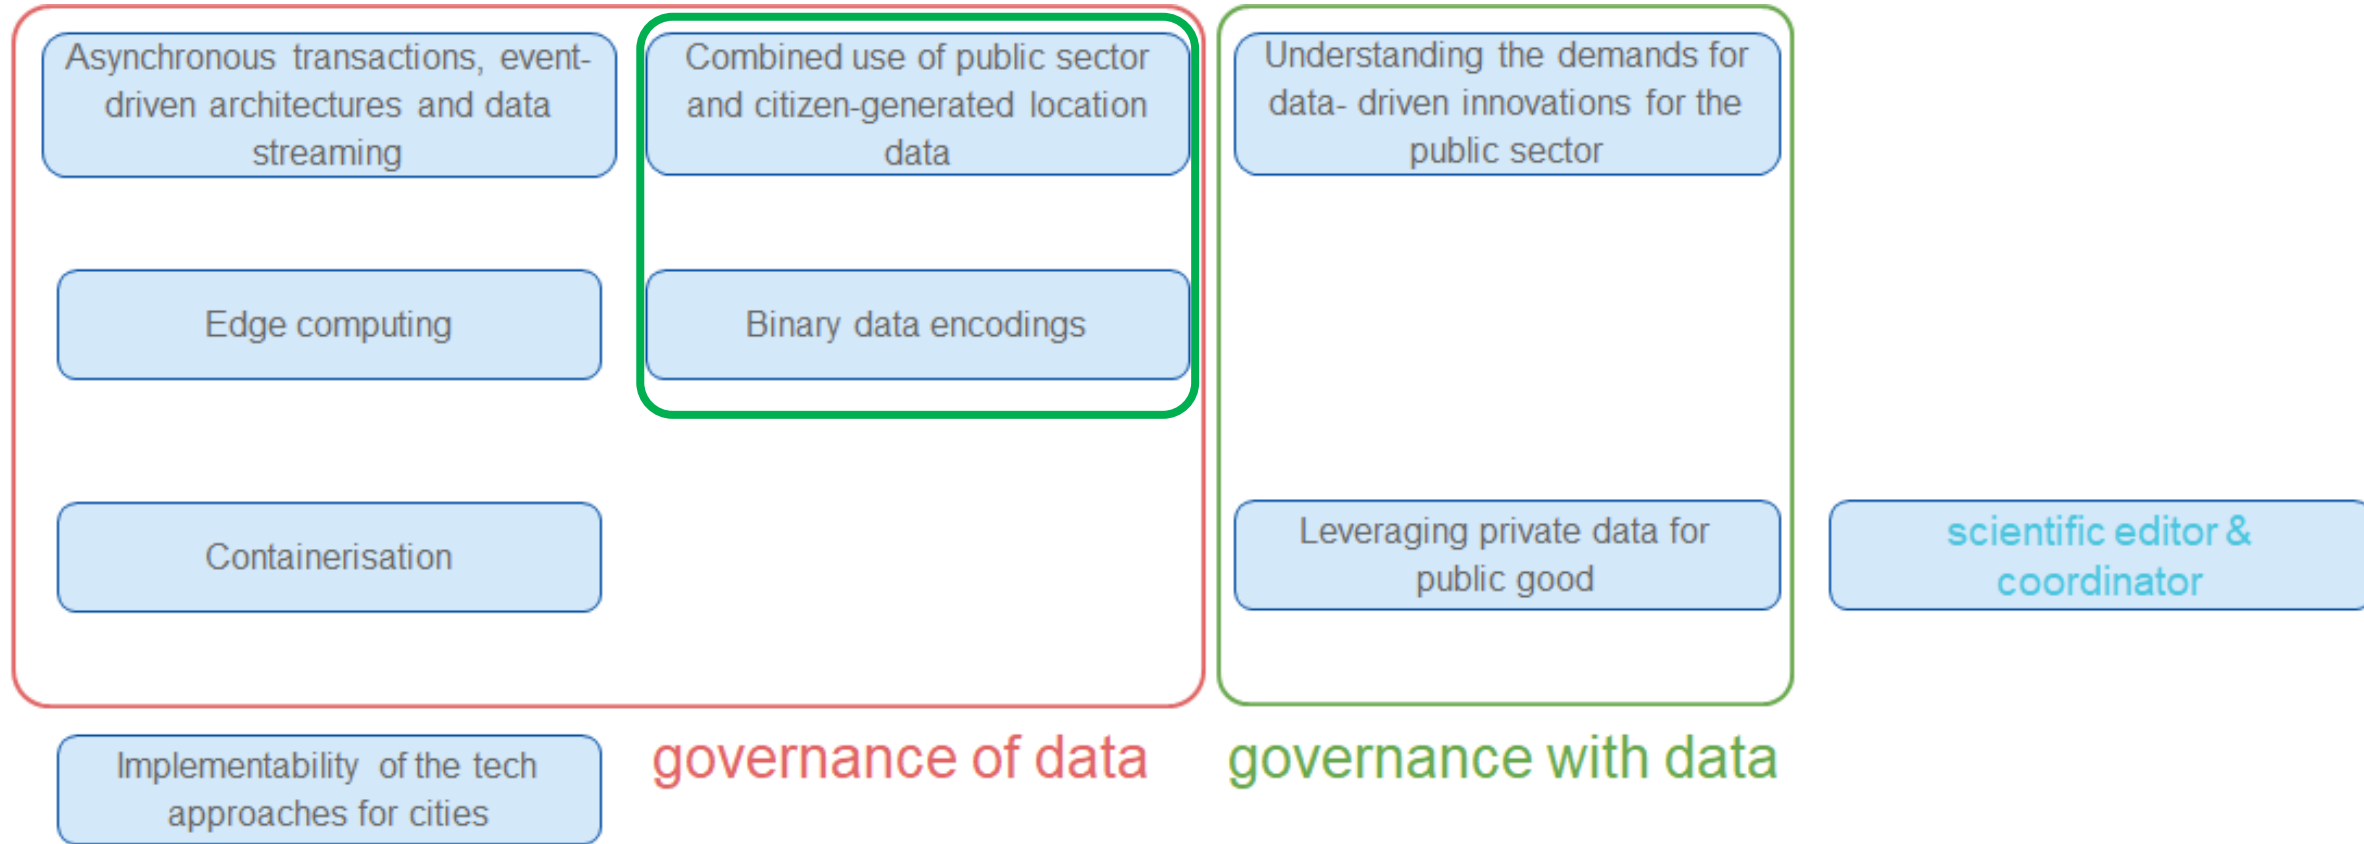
Asynchronous transactions, event-driven architectures and data streaming

Combined use of public sector and citizen-generated location data

Understanding the demands for data- driven innovations for the public sector

Edge computing

Binary data encodings

Containerisation

Leveraging private data for public good

scientific editor & coordinator

Implementability of the tech approaches for cities

governance of data

governance with data